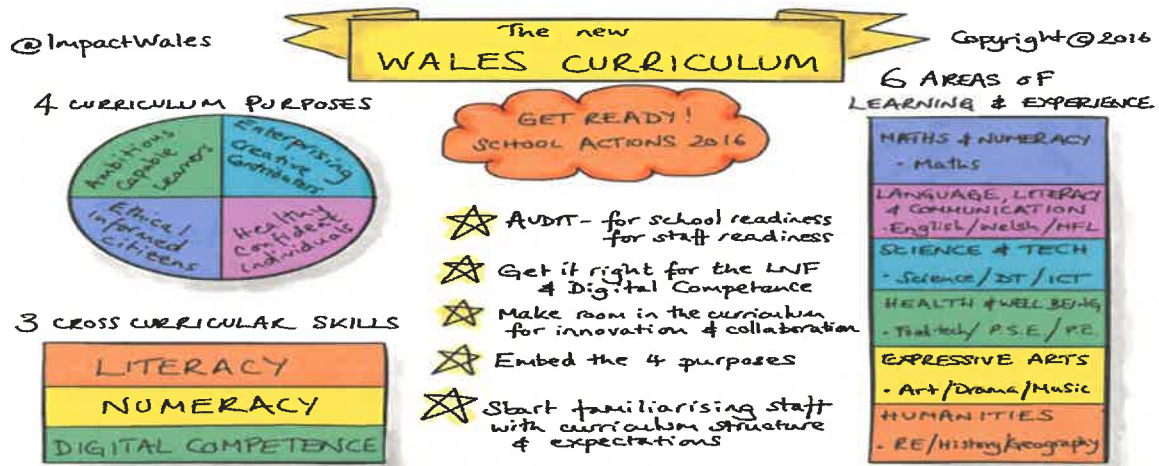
@ImpactWales

The new
WALES CURRICULUM

Copyright © 2016

4 CURRICULUM PURPOSES

Ambitious capable learners

Enterprising creative contributors

Ethical informed citizens

Healthy confident individuals

GET READY!
SCHOOL ACTIONS 2016

AUDIT - for school readiness for staff readiness

Get it right for the LNF & Digital Competence

Make room in the curriculum for innovation & collaboration

Embed the 4 purposes

Start familiarising staff with curriculum structure & expectations

3 CROSS CURRICULAR SKILLS

LITERACY

NUMERACY

DIGITAL COMPETENCE

6 AREAS OF LEARNING & EXPERIENCE

MATHS & NUMERACY
- Maths

LANGUAGE, LITERACY & COMMUNICATION
- English / Welsh / MFL

SCIENCE & TECH
- Science / DT / ICT

HEALTH & WELL BEING
- Food tech / P.S.E / P.E

EXPRESSIVE ARTS
- Art / Drama / Music

HUMANITIES
- RE / History / Geography